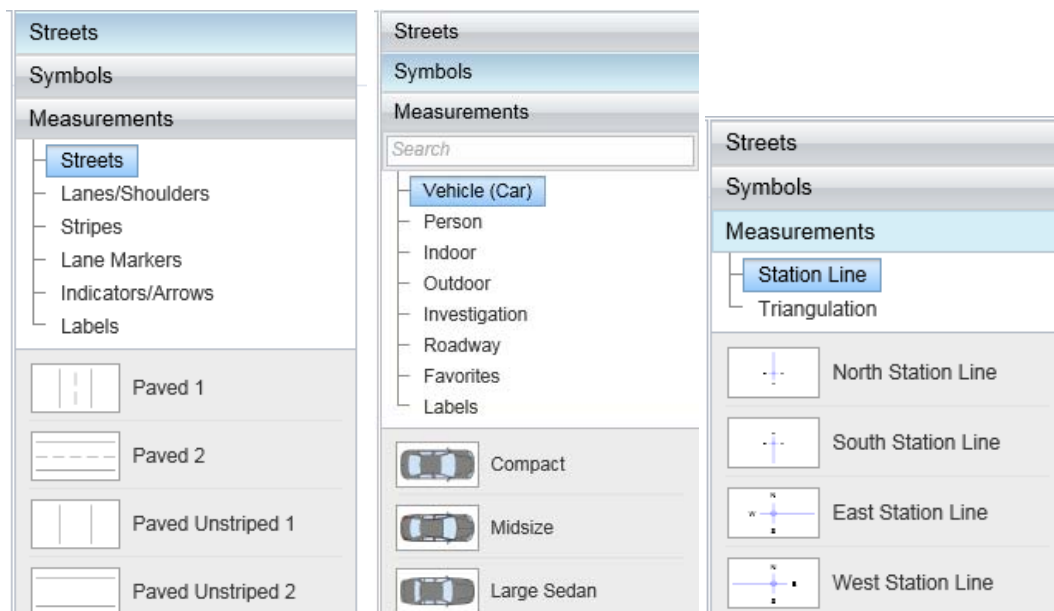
Streets
Symbols
Measurements
Streets
Lanes/Shoulders
Stripes
Lane Markers
Indicators/Arrows
Labels
Paved 1
Paved 2
Paved Unstriped 1
Paved Unstriped 2

Streets
Symbols
Measurements
Search
Vehicle (Car)
Person
Indoor
Outdoor
Investigation
Roadway
Favorites
Labels
Compact
Midsize
Large Sedan

Streets
Symbols
Measurements
Station Line
Triangulation
North Station Line
South Station Line
East Station Line
West Station Line